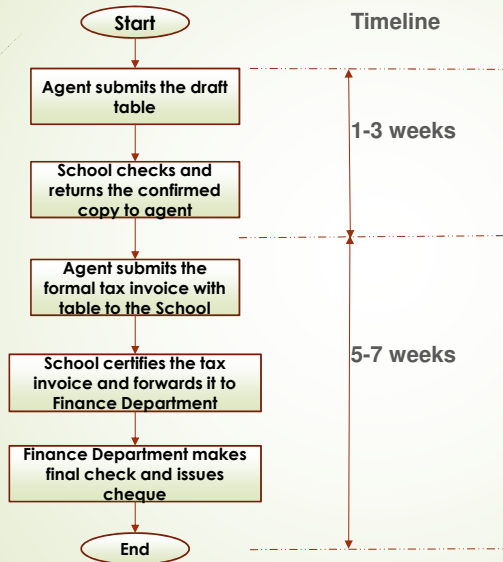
Start

Timeline

Agent submits the draft table

1-3 weeks

School checks and returns the confirmed copy to agent

Agent submits the formal tax invoice with table to the School

5-7 weeks

School certifies the tax invoice and forwards it to Finance Department

Finance Department makes final check and issues cheque

End